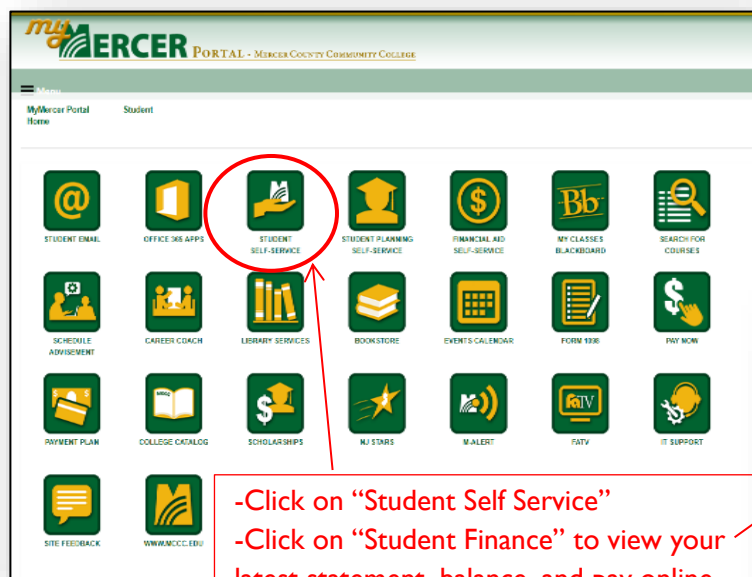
myMERCER PORTAL - MERCER COUNTY COMMUNITY COLLEGE

Menu

MyMercer Portal Home

Student

@
STUDENT EMAIL

OFFICE 365 APPS

STUDENT SELF-SERVICE

STUDENT PLANNING SELF-SERVICE

FINANCIAL AID SELF-SERVICE

Bb
MY CLASSES BLACKBOARD

SEARCH FOR COURSES

SCHEDULE ADVISEMENT

CAREER COACH

LIBRARY SERVICES

BOOKSTORE

EVENTS CALENDAR

FORM 1098

PAY NOW

PAYMENT PLAN

MCCC
COLLEGE CATALOG

SCHOLARSHIPS

NJ STARS

M-ALERT

faTV
FATV

IT SUPPORT

SITE FEEDBACK

WWW.MCCC.EDU

-Click on "Student Self Service"
-Click on "Student Finance" to view your
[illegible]